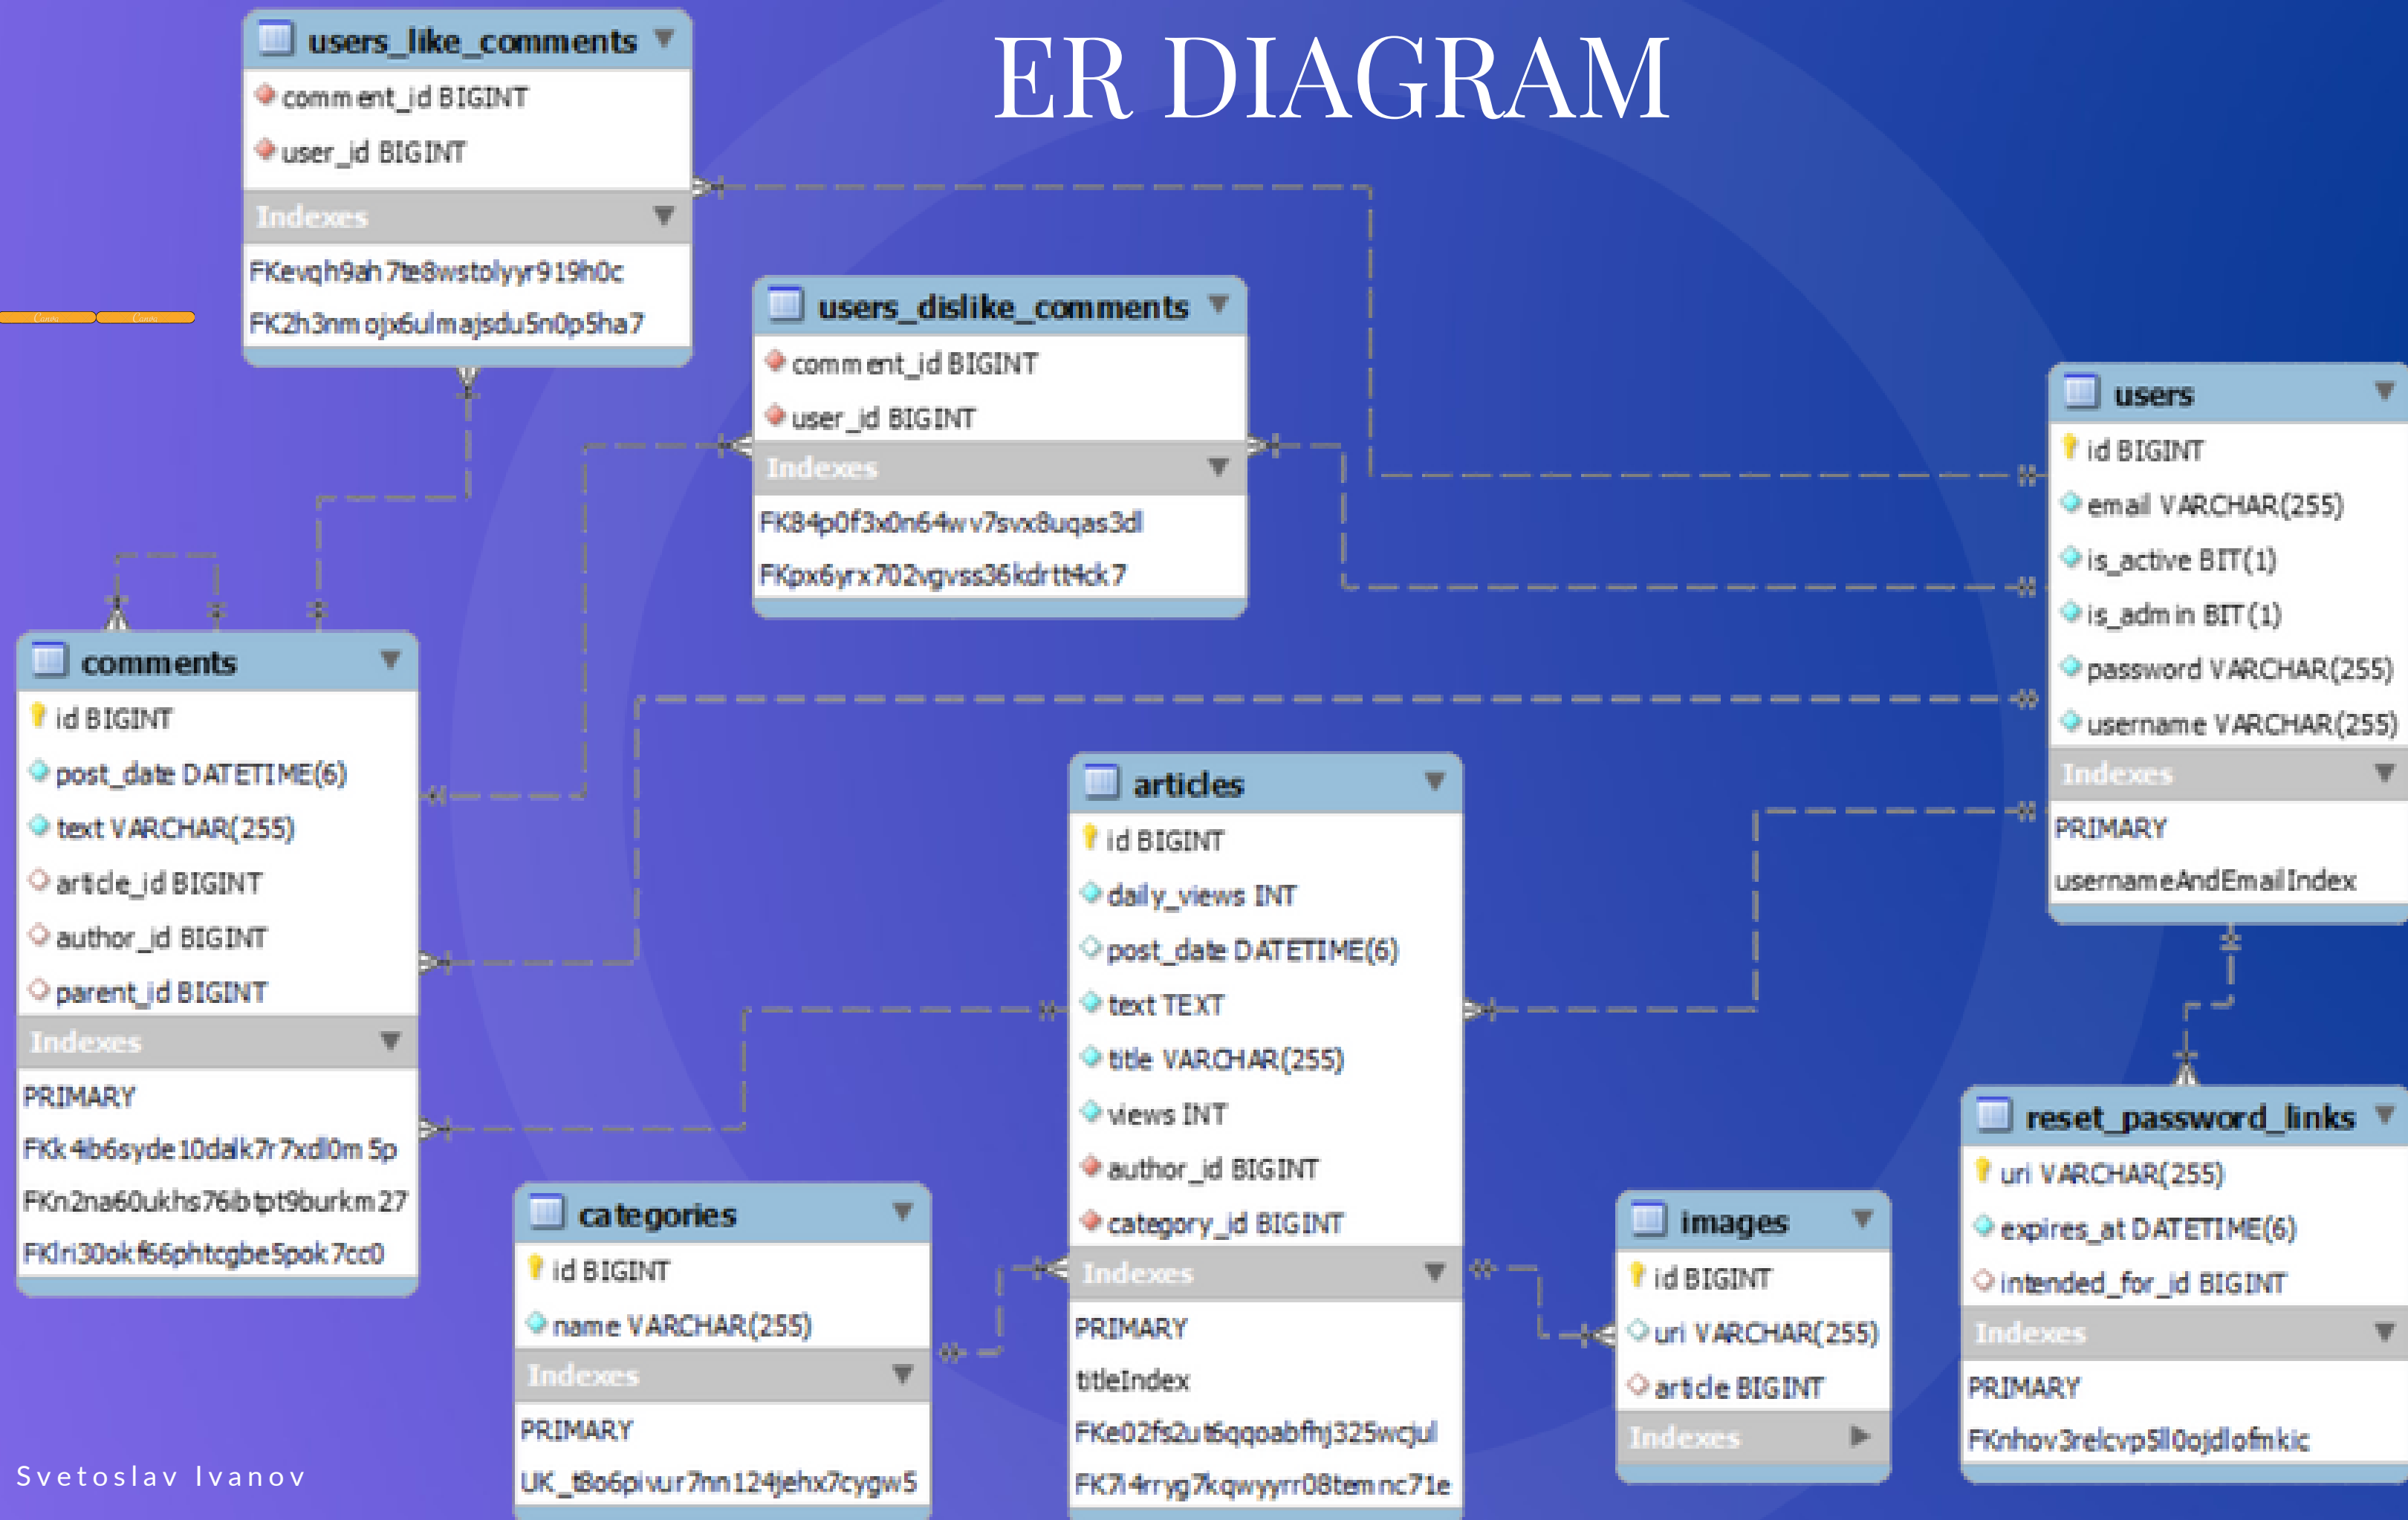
ER DIAGRAM

users_like_comments
comment_id BIGINT
user_id BIGINT
Indexes
FKevqh9ah7te8wstolyyr919h0c
FK2h3nmojx6ulmajsdu5n0p5ha7

users_dislike_comments
comment_id BIGINT
user_id BIGINT
Indexes
FK84p0f3x0n64wv7svx8uqas3dl
FKpx6yrx702vgvss36kdrtt4ck7

users
id BIGINT
email VARCHAR(255)
is_active BIT(1)
is_admin BIT(1)
password VARCHAR(255)
username VARCHAR(255)
Indexes
PRIMARY
usernameAndEmailIndex

comments
id BIGINT
post_date DATETIME(6)
text VARCHAR(255)
article_id BIGINT
author_id BIGINT
parent_id BIGINT
Indexes
PRIMARY
FKk4b6syde10dalk7r7xdl0m5p
FKn2na60ukhs76ibtpt9burkm27
FKlri30okf66phtcgbe5pok7cc0

articles
id BIGINT
daily_views INT
post_date DATETIME(6)
text TEXT
title VARCHAR(255)
views INT
author_id BIGINT
category_id BIGINT
Indexes
PRIMARY
titleIndex
FKe02fs2ut6qqoabfhj325wcjul
FK7i4rryg7kqwyyrr08temnc71e

categories
id BIGINT
name VARCHAR(255)
Indexes
PRIMARY
UK_t8o6pivur7nn124jehx7cygw5

images
id BIGINT
uri VARCHAR(255)
article BIGINT
Indexes

reset_password_links
uri VARCHAR(255)
expires_at DATETIME(6)
intended_for_id BIGINT
Indexes
PRIMARY
FKnhov3relcvp5ll0ojdlofmkic

Svetoslav Ivanov